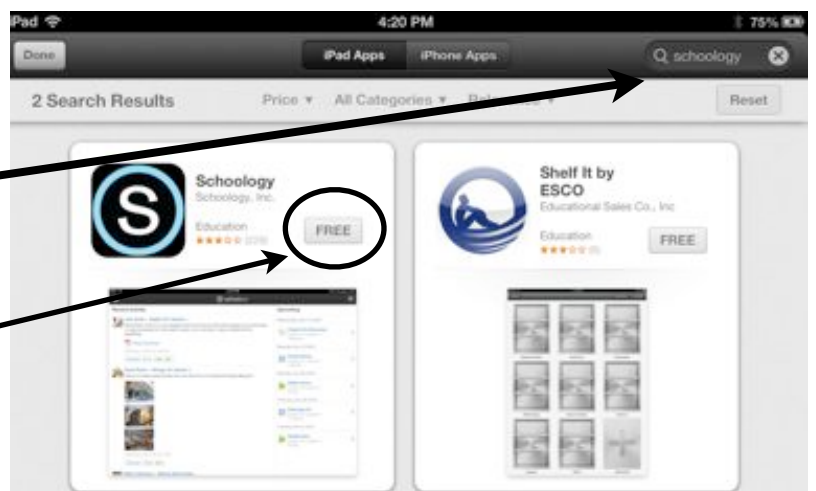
Pad
4:20 PM
75%
Done
iPad Apps
iPhone Apps
schoology
2 Search Results
Price ▾
All Categories ▾
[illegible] ▾
Reset
S
Schoology
Schoology, Inc.
Education
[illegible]
FREE
Shelf It by ESCO
Educational Sales Co., Inc
Education
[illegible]
FREE